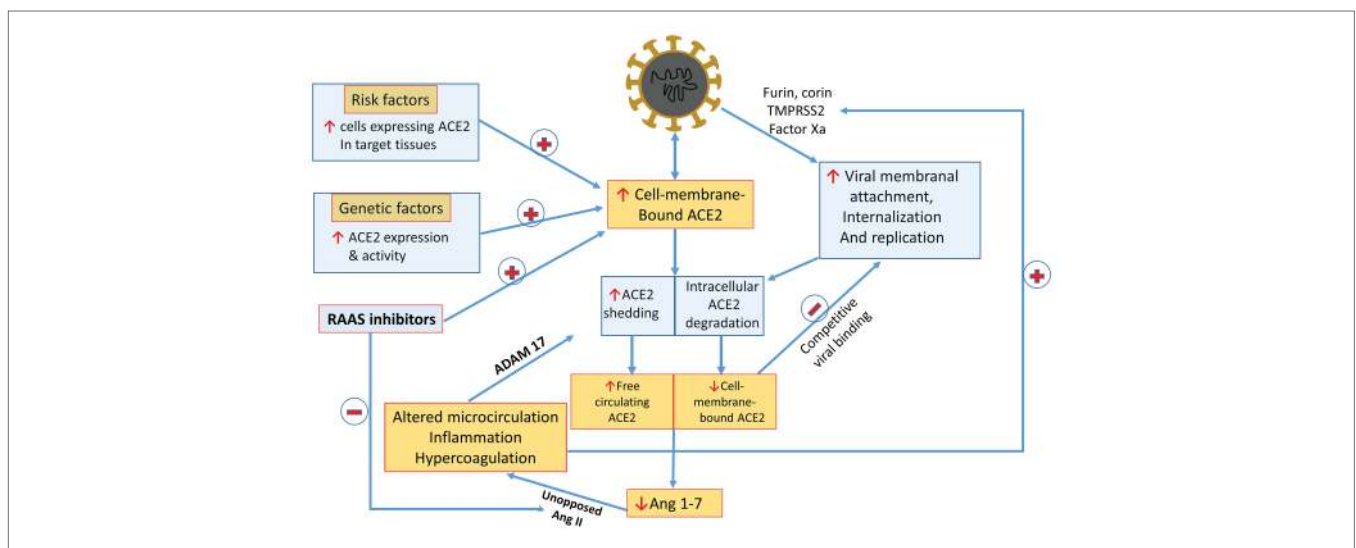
Risk factors
↑ cells expressing ACE2 In target tissues

Genetic factors
↑ ACE2 expression & activity

RAAS inhibitors

Furin, corin
TMPRSS2
Factor Xa

↑ Cell-membrane-Bound ACE2

↑ Viral membranal attachment, Internalization And replication

↑ACE2 shedding

Intracellular ACE2 degradation

Competitive viral binding

ADAM 17

↑Free circulating ACE2

↓Cell-membrane-bound ACE2

Altered microcirculation
Inflammation
Hypercoagulation

Unopposed Ang II

↓Ang 1-7